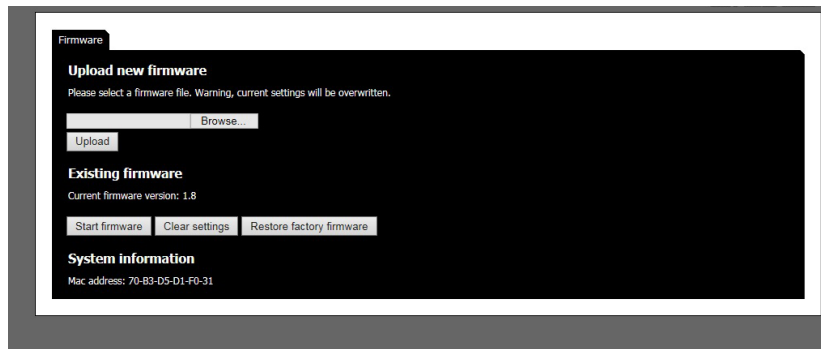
Firmware

Upload new firmware

Please select a firmware file. Warning, current settings will be overwritten.

Browse...

Upload

Existing firmware

Current firmware version: 1.8

Start firmware Clear settings Restore factory firmware

System information

Mac address: 70-B3-D5-D1-F0-31